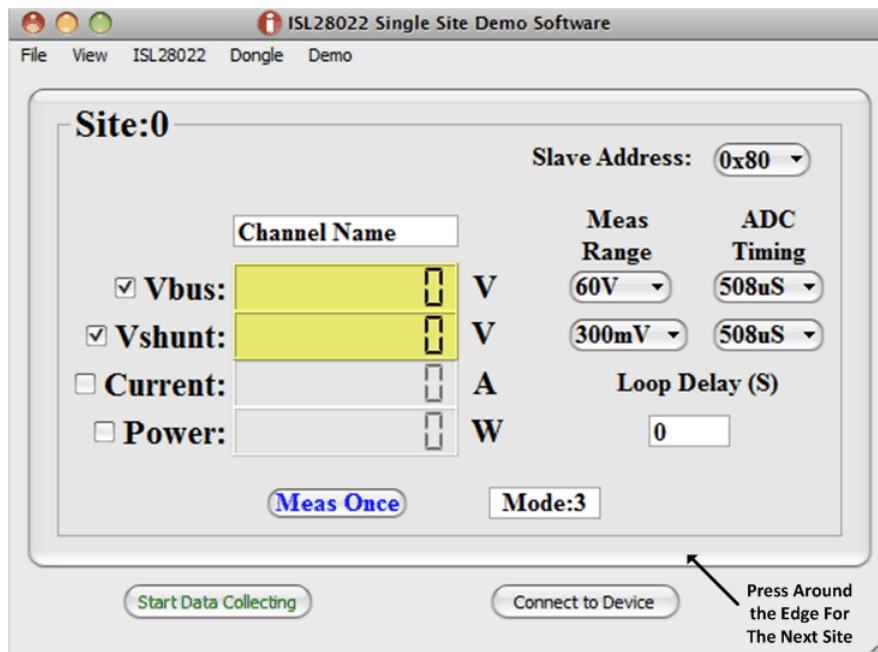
ISL28022 Single Site Demo Software

File View ISL28022 Dongle Demo

Site:0

Slave Address: 0x80

Channel Name

Meas Range

ADC Timing

☑ Vbus: 0 V 60V 508uS

☑ Vshunt: 0 V 300mV 508uS

☐ Current: 0 A

Loop Delay (S)

☐ Power: 0 W

0

Meas Once

Mode:3

Start Data Collecting

Connect to Device

Press Around the Edge For The Next Site